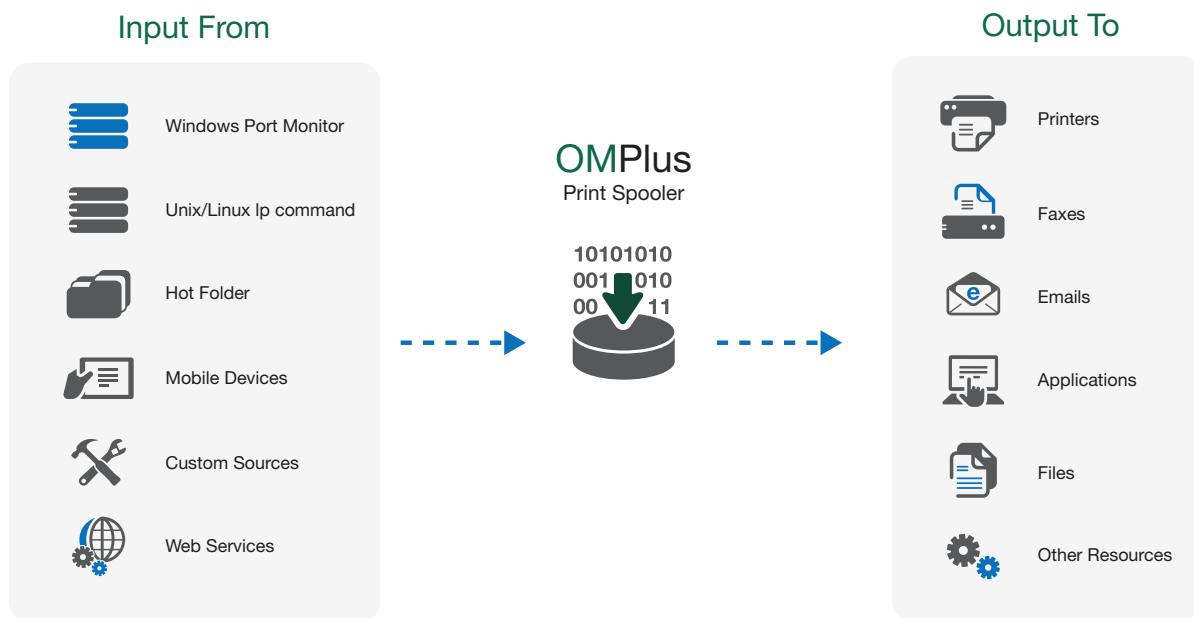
Input From

Windows Port Monitor

Unix/Linux lp command

Hot Folder

Mobile Devices

Custom Sources

Web Services

OMPlus
Print Spooler

10101010
001 010
00 11

Output To

Printers

Faxes

Emails

Applications

Files

Other Resources